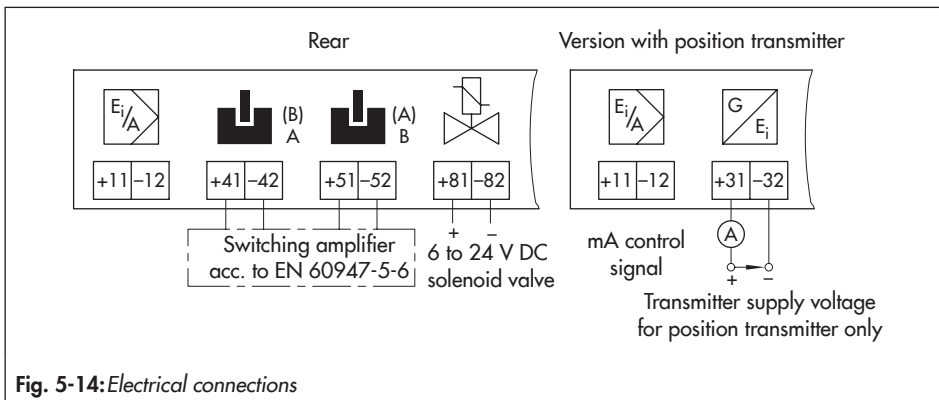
Rear

Version with position transmitter

$E_i/A$

(B)
A

(A)
B

+11 –12

+41 –42

+51 –52

+81 –82

+

–

Switching amplifier acc. to EN 60947-5-6

6 to 24 V DC solenoid valve

$E_i/A$

$G/E_i$

+11 –12

+31 –32

mA control signal

A

+

–

Transmitter supply voltage for position transmitter only

**Fig. 5-14:** *Electrical connections*